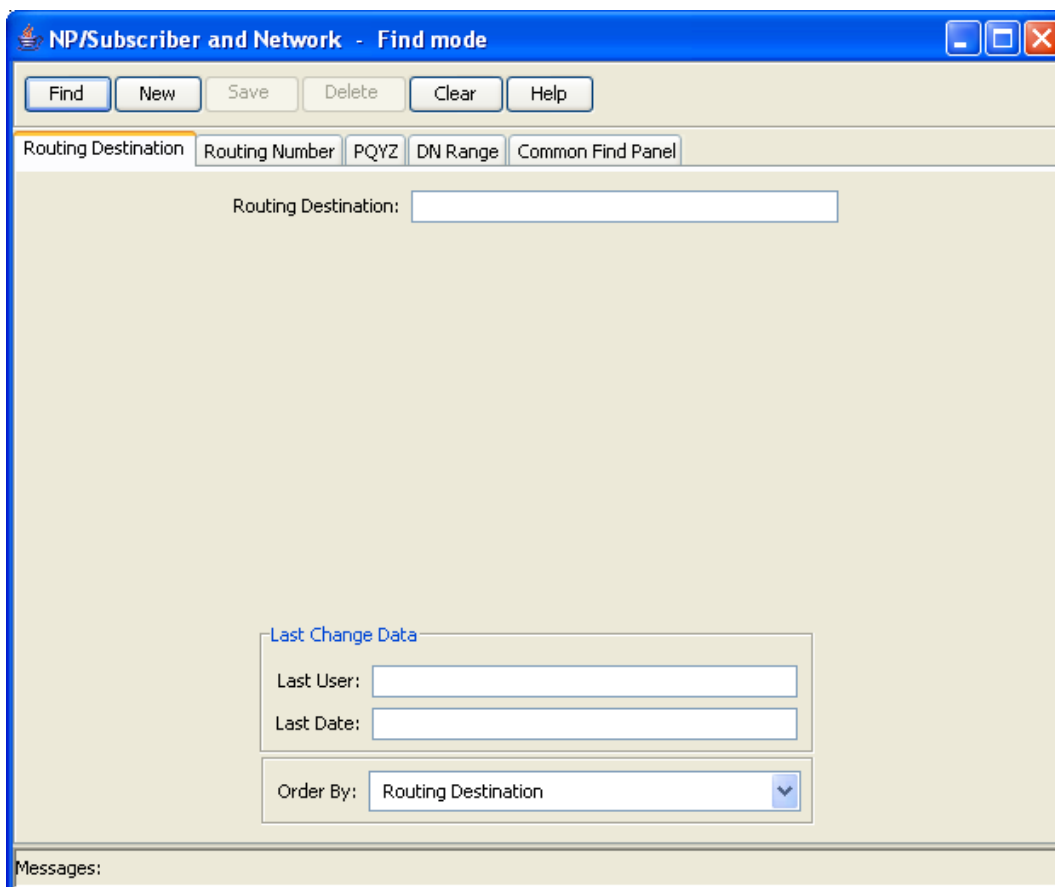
NP/Subscriber and Network - Find mode

Find New Save Delete Clear Help

Routing Destination | Routing Number | PQYZ | DN Range | Common Find Panel

Routing Destination:

Last Change Data

Last User:

Last Date:

Order By: Routing Destination

Messages: